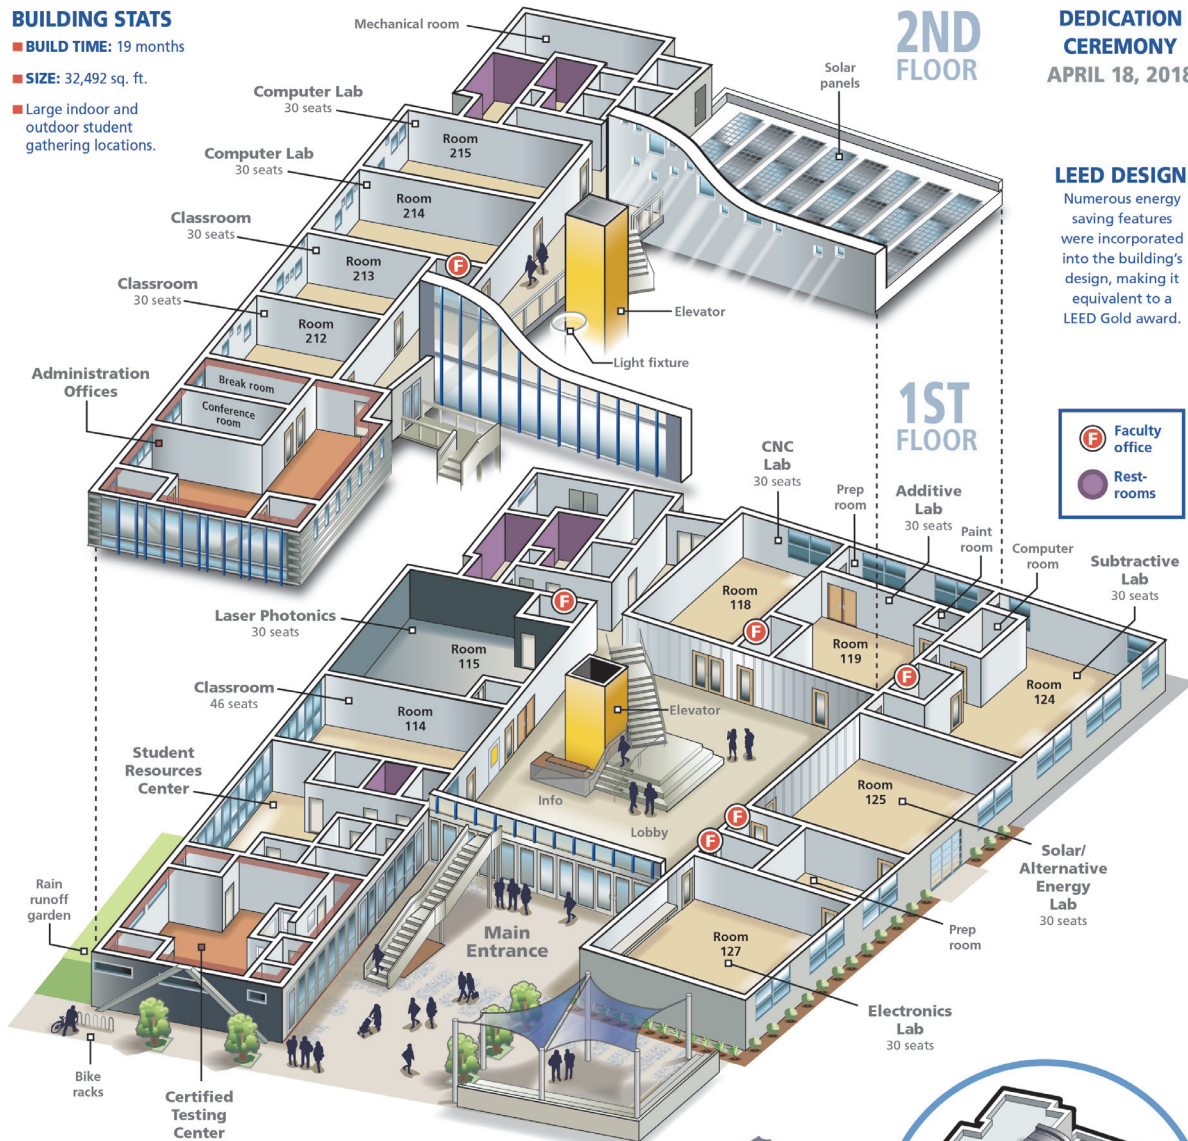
BUILDING STATS

BUILD TIME: 19 months

SIZE: 32,492 sq. ft.

Large indoor and outdoor student gathering locations.

Mechanical room

2ND FLOOR

DEDICATION CEREMONY
APRIL 18, 2018

Solar panels

Computer Lab
30 seats

Room 215

Computer Lab
30 seats

Room 214

Classroom
30 seats

Room 213

Classroom
30 seats

Room 212

F

Elevator

Light fixture

LEED DESIGN
Numerous energy saving features were incorporated into the building's design, making it equivalent to a LEED Gold award.

Administration Offices

Break room

Conference room

1ST FLOOR

F Faculty office

Rest-rooms

CNC Lab
30 seats

Prep room

Additive Lab
30 seats

Paint room

Computer room

Subtractive Lab
30 seats

Laser Photonics
30 seats

Room 115

Room 118

Room 119

Room 124

Classroom
46 seats

Room 114

Elevator

Student Resources Center

Info

Lobby

Room 125

Solar/ Alternative Energy Lab
30 seats

Rain runoff garden

Main Entrance

Room 127

Prep room

Electronics Lab
30 seats

Bike racks

Certified Testing Center